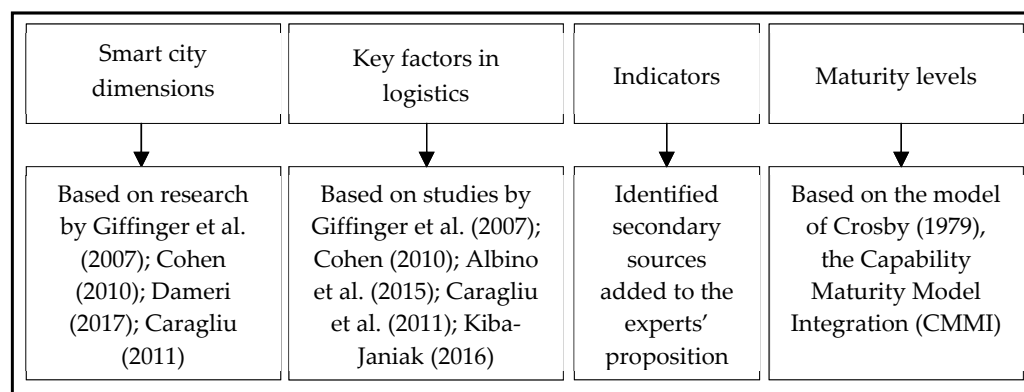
Smart city dimensions

Based on research by Giffinger et al. (2007); Cohen (2010); Dameri (2017); Caragliu (2011)

Key factors in logistics

Based on studies by Giffinger et al. (2007); Cohen (2010); Albino et al. (2015); Caragliu et al. (2011); Kiba-Janiak (2016)

Indicators

Identified secondary sources added to the experts' proposition

Maturity levels

Based on the model of Crosby (1979), the Capability Maturity Model Integration (CMMI)